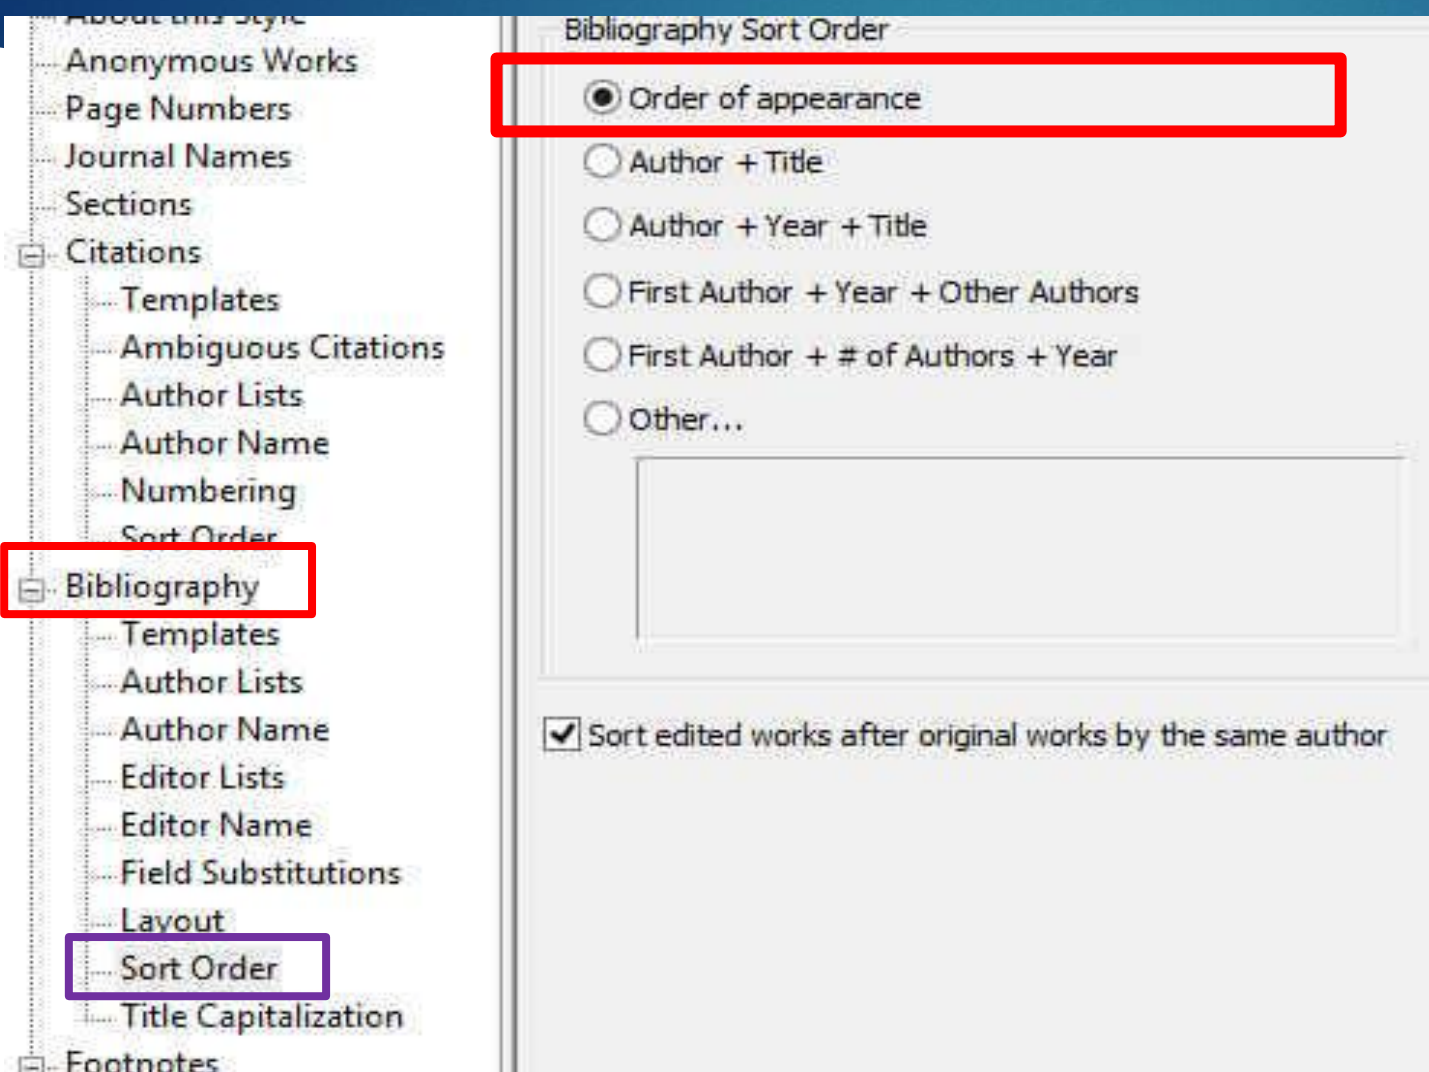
About this Style
Anonymous Works
Page Numbers
Journal Names
Sections
Citations
Templates
Ambiguous Citations
Author Lists
Author Name
Numbering
Sort Order
Bibliography
Templates
Author Lists
Author Name
Editor Lists
Editor Name
Field Substitutions
Layout
Sort Order
Title Capitalization
Footnotes

Bibliography Sort Order
Order of appearance
Author + Title
Author + Year + Title
First Author + Year + Other Authors
First Author + # of Authors + Year
Other...

Sort edited works after original works by the same author